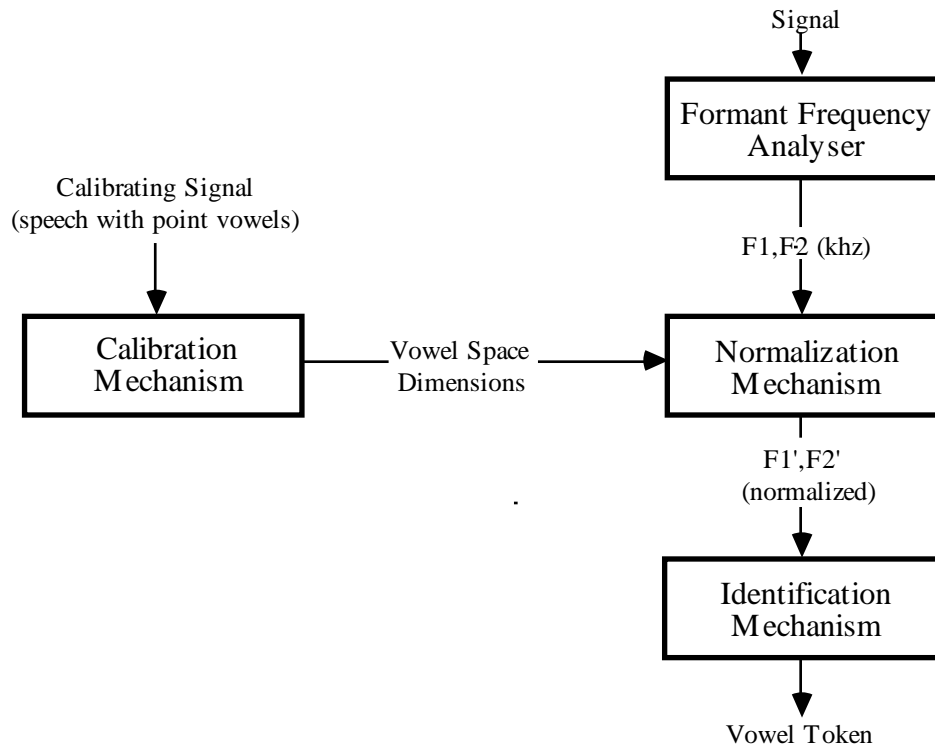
Signal

Formant Frequency Analyser

Calibrating Signal (speech with point vowels)

F1,F2 (khz)

Calibration Mechanism

Vowel Space Dimensions

Normalization Mechanism

F1',F2' (normalized)

Identification Mechanism

Vowel Token